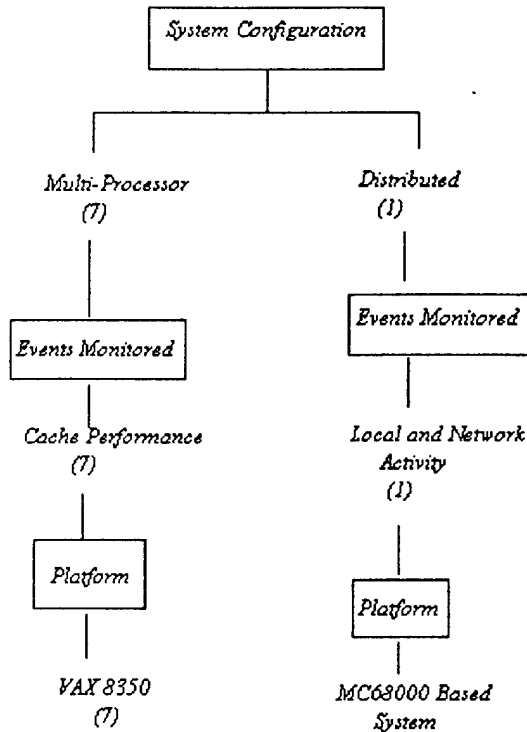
System Configuration

Multi-Processor
(7)

Distributed
(1)

Events Monitored

Events Monitored

Cache Performance
(7)

Local and Network Activity
(1)

Platform

Platform

VAX 8350
(7)

MC68000 Based System